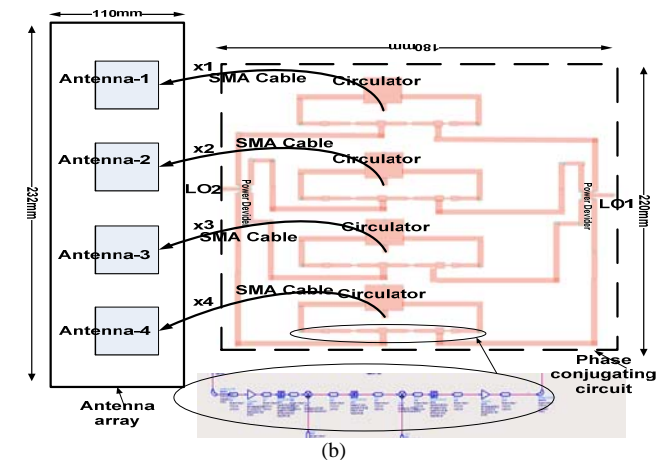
110mm

180mm

232mm

220mm

Antenna-1

Antenna-2

Antenna-3

Antenna-4

x1

SMA Cable

Circulator

x2

SMA Cable

Circulator

LO2

Power Divider

Power Divider

LO1

x3

SMA Cable

Circulator

x4

SMA Cable

Circulator

Phase conjugating circuit

Antenna array

(b)